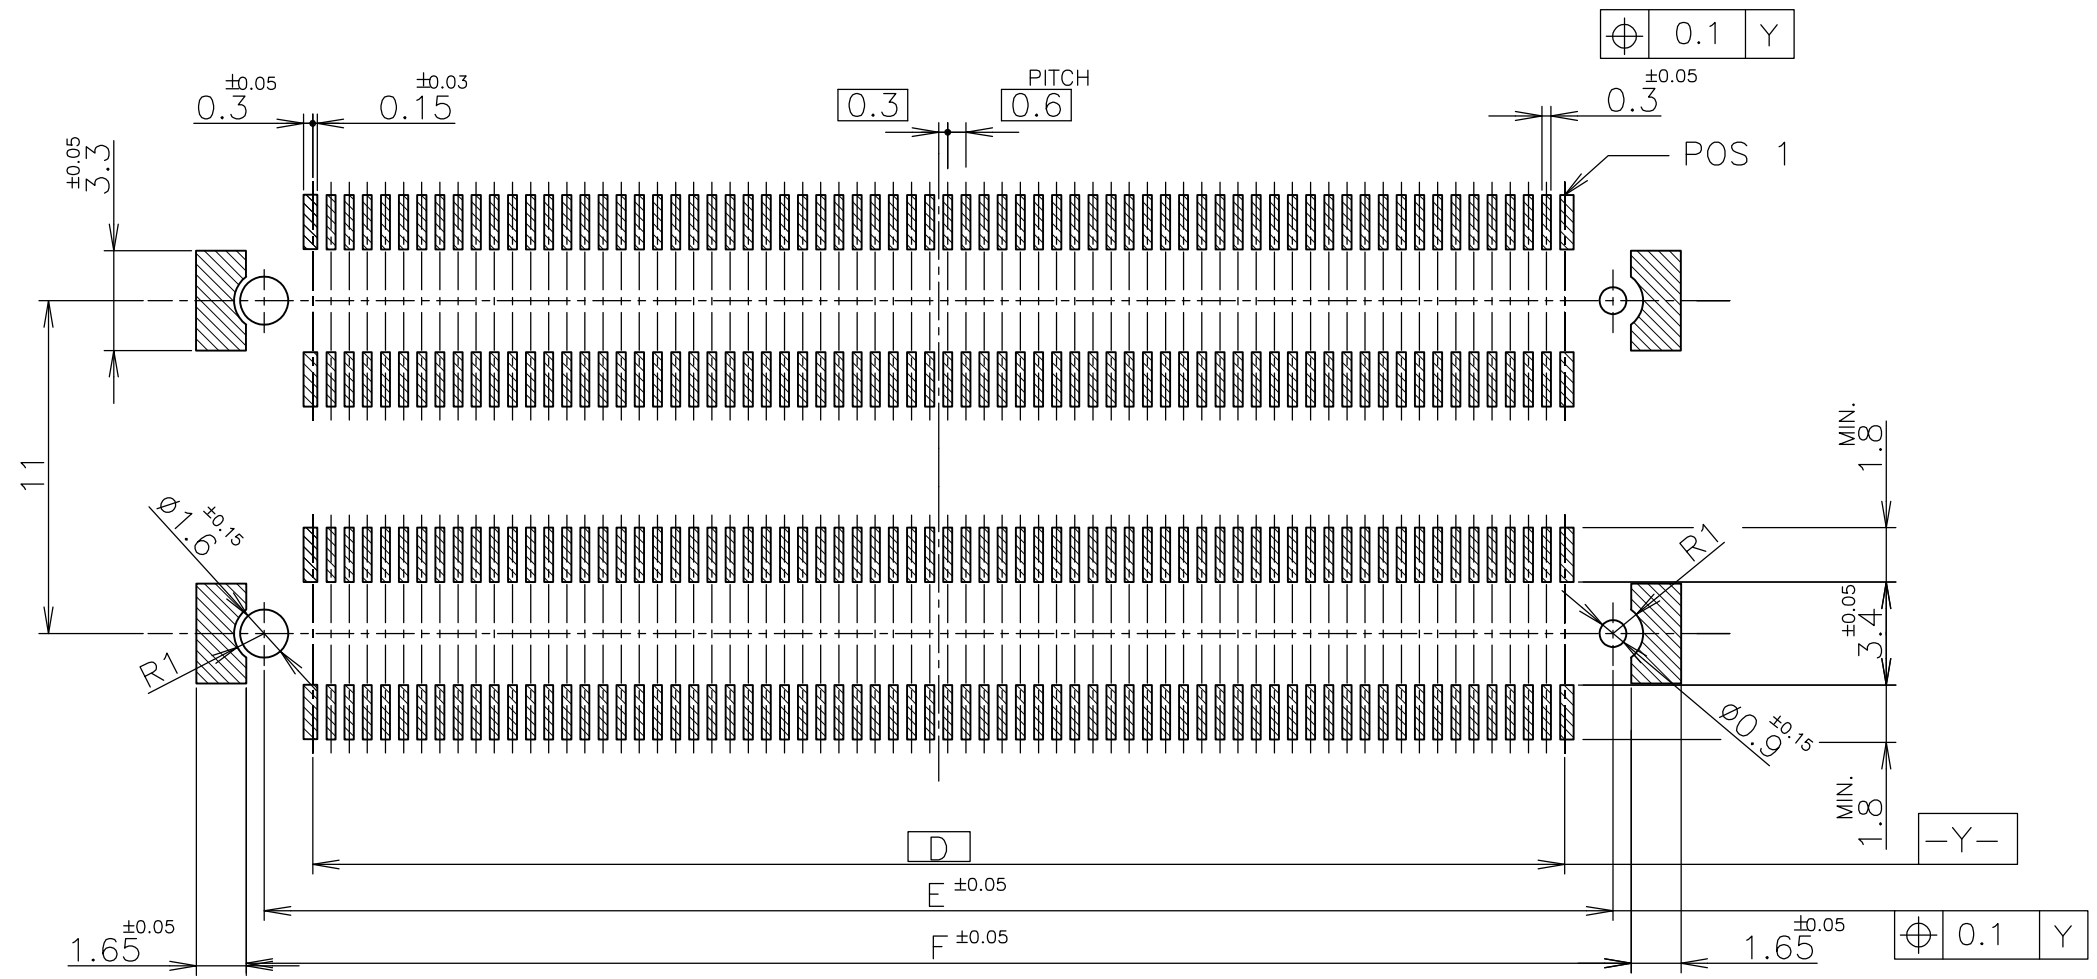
⌖ 0.1 Y

$0.3^{\pm0.05}$ $0.15^{\pm0.03}$

PITCH

0.3 0.6

$0.3^{\pm0.05}$

POS 1

$3.3^{\pm0.05}$

11

$Ø1.6^{\pm0.15}$

R1

R1

MIN. 1.8

$3.4^{\pm0.05}$

$Ø0.9^{\pm0.15}$

MIN. 1.8

-Y-

D

$E^{\pm0.05}$

$F^{\pm0.05}$

$1.65^{\pm0.05}$

$1.65^{\pm0.05}$

⌖ 0.1 Y